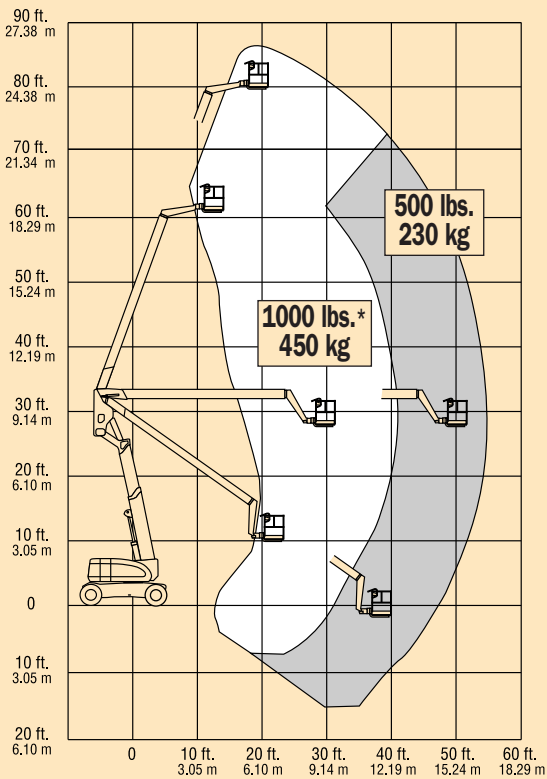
90 ft.
27.38 m
80 ft.
24.38 m
70 ft.
21.34 m
60 ft.
18.29 m
50 ft.
15.24 m
40 ft.
12.19 m
30 ft.
9.14 m
20 ft.
6.10 m
10 ft.
3.05 m
0
10 ft.
3.05 m
20 ft.
6.10 m

500 lbs.
230 kg

1000 lbs.*
450 kg

0
10 ft.
3.05 m
20 ft.
6.10 m
30 ft.
9.14 m
40 ft.
12.19 m
50 ft.
15.24 m
60 ft.
18.29 m